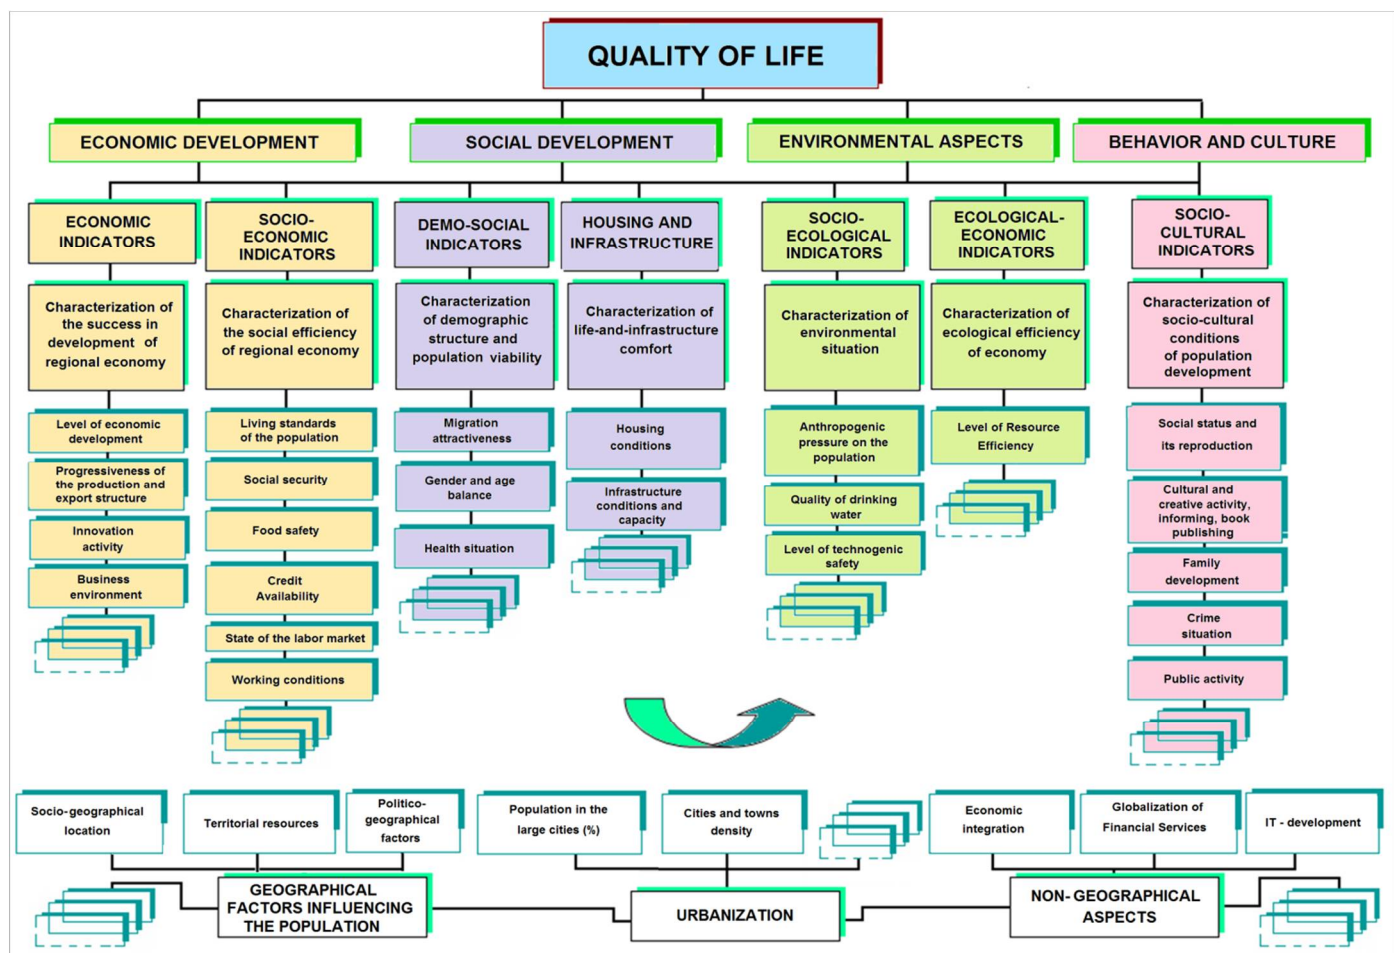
QUALITY OF LIFE

ECONOMIC DEVELOPMENT

SOCIAL DEVELOPMENT

ENVIRONMENTAL ASPECTS

BEHAVIOR AND CULTURE

ECONOMIC INDICATORS

Characterization of the success in development of regional economy

Level of economic development

Progressiveness of the production and export structure

Innovation activity

Business environment

SOCIO-ECONOMIC INDICATORS

Characterization of the social efficiency of regional economy

Living standards of the population

Social security

Food safety

Credit Availability

State of the labor market

Working conditions

DEMO-SOCIAL INDICATORS

Characterization of demographic structure and population viability

Migration attractiveness

Gender and age balance

Health situation

HOUSING AND INFRASTRUCTURE

Characterization of life-and-infrastructure comfort

Housing conditions

Infrastructure conditions and capacity

SOCIO-ECOLOGICAL INDICATORS

Characterization of environmental situation

Anthropogenic pressure on the population

Quality of drinking water

Level of technogenic safety

ECOLOGICAL-ECONOMIC INDICATORS

Characterization of ecological efficiency of economy

Level of Resource Efficiency

SOCIO-CULTURAL INDICATORS

Characterization of socio-cultural conditions of population development

Social status and its reproduction

Cultural and creative activity, informing, book publishing

Family development

Crime situation

Public activity

Socio-geographical location

Territorial resources

Politico-geographical factors

Population in the large cities (%)

Cities and towns density

Economic integration

Globalization of Financial Services

IT - development

GEOGRAPHICAL FACTORS INFLUENCING THE POPULATION

URBANIZATION

NON- GEOGRAPHICAL ASPECTS